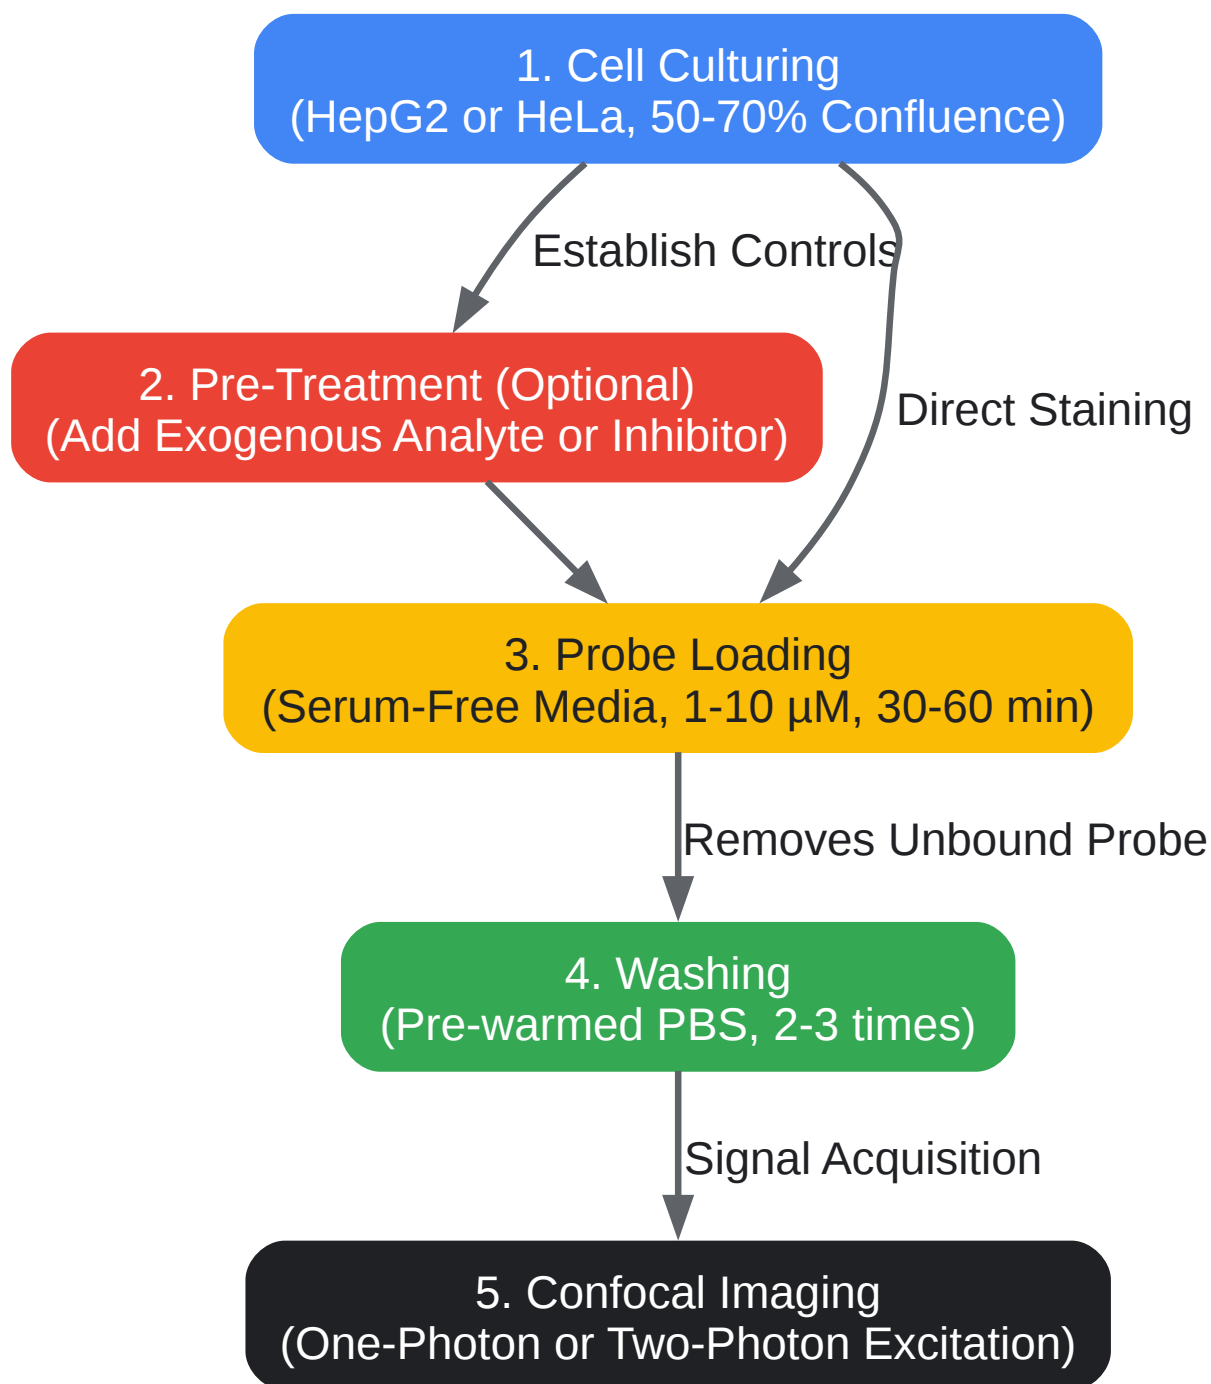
1. Cell Culturing
(HepG2 or HeLa, 50-70% Confluence)

Establish Controls

Direct Staining

2. Pre-Treatment (Optional)
(Add Exogenous Analyte or Inhibitor)

3. Probe Loading
(Serum-Free Media, 1-10 µM, 30-60 min)

Removes Unbound Probe

4. Washing
(Pre-warmed PBS, 2-3 times)

Signal Acquisition

5. Confocal Imaging
(One-Photon or Two-Photon Excitation)